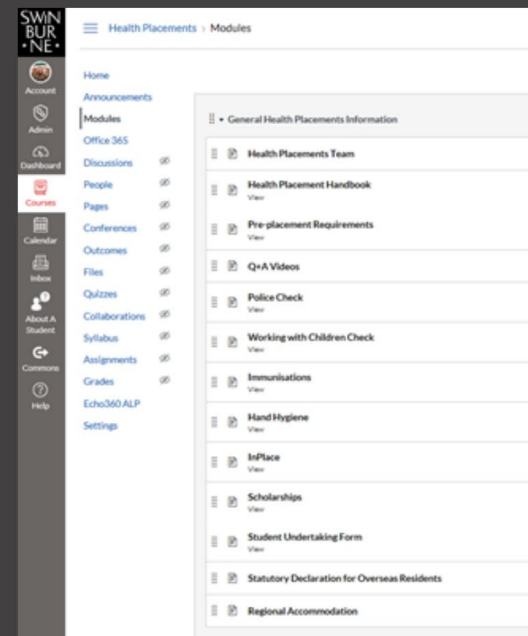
SWIN
BUR
•NE•

Account
Admin
Dashboard
Courses
Calendar
Inbox
About A Student
Commons
Help

Health Placements › Modules

Home
Announcements
Modules
Office 365
Discussions
People
Pages
Conferences
Outcomes
Files
Quizzes
Collaborations
Syllabus
Assignments
Grades
Echo360 ALP
Settings

▾ General Health Placements Information

Health Placements Team

Health Placement Handbook
View

Pre-placement Requirements
View

Q+A Videos

Police Check
View

Working with Children Check
View

Immunisations
View

Hand Hygiene
View

InPlace
View

Scholarships
View

Student Undertaking Form
View

Statutory Declaration for Overseas Residents

Regional Accommodation